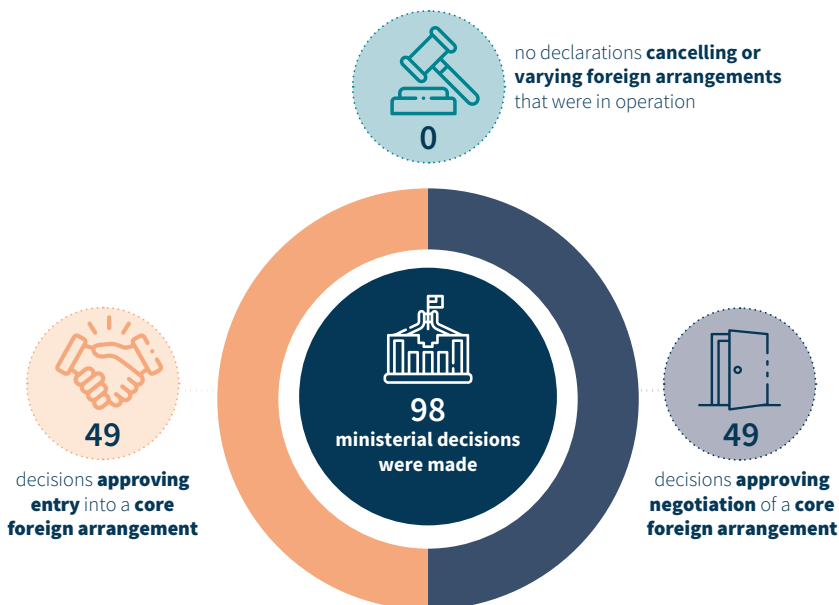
0

no declarations **cancelling or varying foreign arrangements** that were in operation

98
ministerial decisions were made

49

decisions **approving entry** into a **core foreign arrangement**

49

decisions **approving negotiation** of a **core foreign arrangement**